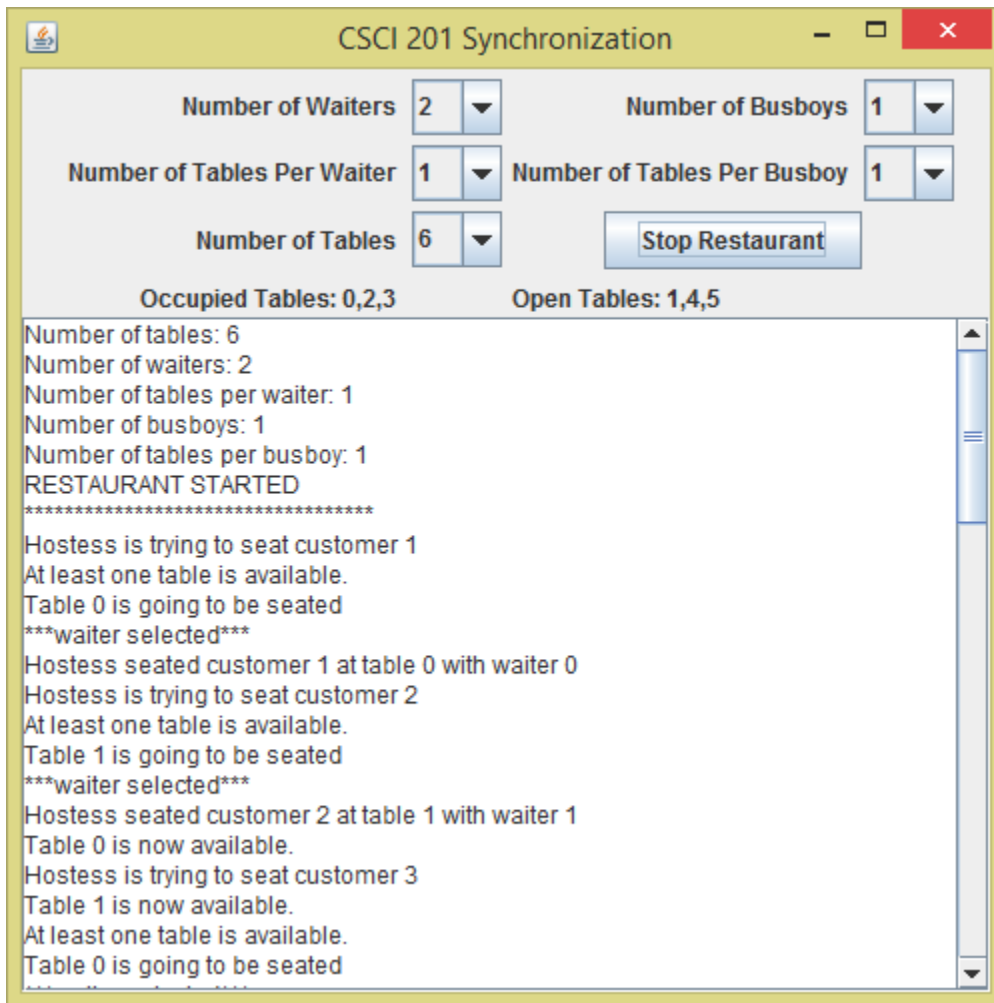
CSCI 201 Synchronization

Number of Waiters 2
Number of Busboys 1
Number of Tables Per Waiter 1
Number of Tables Per Busboy 1
Number of Tables 6
Stop Restaurant

Occupied Tables: 0,2,3
Open Tables: 1,4,5

Number of tables: 6
Number of waiters: 2
Number of tables per waiter: 1
Number of busboys: 1
Number of tables per busboy: 1
RESTAURANT STARTED
************************************
Hostess is trying to seat customer 1
At least one table is available.
Table 0 is going to be seated
***waiter selected***
Hostess seated customer 1 at table 0 with waiter 0
Hostess is trying to seat customer 2
At least one table is available.
Table 1 is going to be seated
***waiter selected***
Hostess seated customer 2 at table 1 with waiter 1
Table 0 is now available.
Hostess is trying to seat customer 3
Table 1 is now available.
At least one table is available.
Table 0 is going to be seated
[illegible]